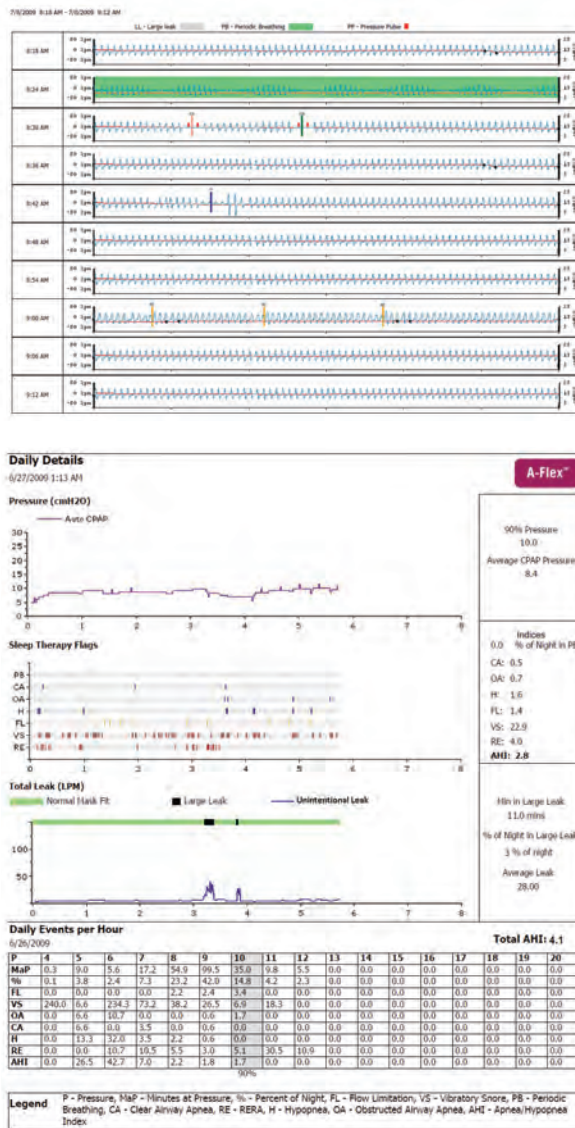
7/9/2009 8:18 AM - 7/9/2009 9:12 AM

LL - Large leak PB - Periodic Breathing PP - Pressure Pulse

8:18 AM
8:24 AM
8:30 AM
8:36 AM
8:42 AM
8:48 AM
8:54 AM
9:00 AM
9:06 AM
9:12 AM

Daily Details
6/27/2009 1:13 AM

A-Flex™

Pressure (cmH2O)
Auto CPAP

90% Pressure
10.0
Average CPAP Pressure
8.4

Sleep Therapy Flags
PB
CA
OA
H
FL
VS
RE

Indices
0.0 % of Night in PB
CA: 0.5
OA: 0.7
H: 1.6
FL: 1.4
VS: 22.9
RE: 4.0
AHI: 2.8

Total Leak (LPM)
Normal Mask Fit
Large Leak
Unintentional Leak

Min in Large Leak
11.0 mins
% of Night in Large Leak
3 % of night
Average Leak
28.00

Daily Events per Hour
6/26/2009

Total AHI: 4.1

| P | 4 | 5 | 6 | 7 | 8 | 9 | 10 | 11 | 12 | 13 | 14 | 15 | 16 | 17 | 18 | 19 | 20 |
|---|---|---|---|---|---|---|---|---|---|---|---|---|---|---|---|---|---|
| MaP | 0.3 | 9.0 | 5.6 | 17.2 | 54.9 | 99.5 | 35.0 | 9.8 | 5.5 | 0.0 | 0.0 | 0.0 | 0.0 | 0.0 | 0.0 | 0.0 | 0.0 |
| % | 0.1 | 3.8 | 2.4 | 7.3 | 23.2 | 42.0 | 14.8 | 4.2 | 2.3 | 0.0 | 0.0 | 0.0 | 0.0 | 0.0 | 0.0 | 0.0 | 0.0 |
| FL | 0.0 | 0.0 | 0.0 | 0.0 | 2.2 | 2.4 | 3.4 | 0.0 | 0.0 | 0.0 | 0.0 | 0.0 | 0.0 | 0.0 | 0.0 | 0.0 | 0.0 |
| VS | 240.0 | 6.6 | 234.3 | 73.2 | 38.2 | 26.5 | 6.9 | 18.3 | 0.0 | 0.0 | 0.0 | 0.0 | 0.0 | 0.0 | 0.0 | 0.0 | 0.0 |
| OA | 0.0 | 6.6 | 10.7 | 0.0 | 0.0 | 0.6 | 1.7 | 0.0 | 0.0 | 0.0 | 0.0 | 0.0 | 0.0 | 0.0 | 0.0 | 0.0 | 0.0 |
| CA | 0.0 | 6.6 | 0.0 | 3.5 | 0.0 | 0.6 | 0.0 | 0.0 | 0.0 | 0.0 | 0.0 | 0.0 | 0.0 | 0.0 | 0.0 | 0.0 | 0.0 |
| H | 0.0 | 13.3 | 32.0 | 3.5 | 2.2 | 0.6 | 0.0 | 0.0 | 0.0 | 0.0 | 0.0 | 0.0 | 0.0 | 0.0 | 0.0 | 0.0 | 0.0 |
| RE | 0.0 | 0.0 | 10.7 | 10.5 | 5.5 | 3.0 | 5.1 | 30.5 | 10.9 | 0.0 | 0.0 | 0.0 | 0.0 | 0.0 | 0.0 | 0.0 | 0.0 |
| AHI | 0.0 | 26.5 | 42.7 | 7.0 | 2.2 | 1.8 | 1.7 | 0.0 | 0.0 | 0.0 | 0.0 | 0.0 | 0.0 | 0.0 | 0.0 | 0.0 | 0.0 |

90%

Legend P - Pressure, MaP - Minutes at Pressure, % - Percent of Night, FL - Flow Limitation, VS - Vibratory Snore, PB - Periodic Breathing, CA - Clear Airway Apnea, RE - RERA, H - Hypopnea, OA - Obstructed Airway Apnea, AHI - Apnea/Hypopnea Index